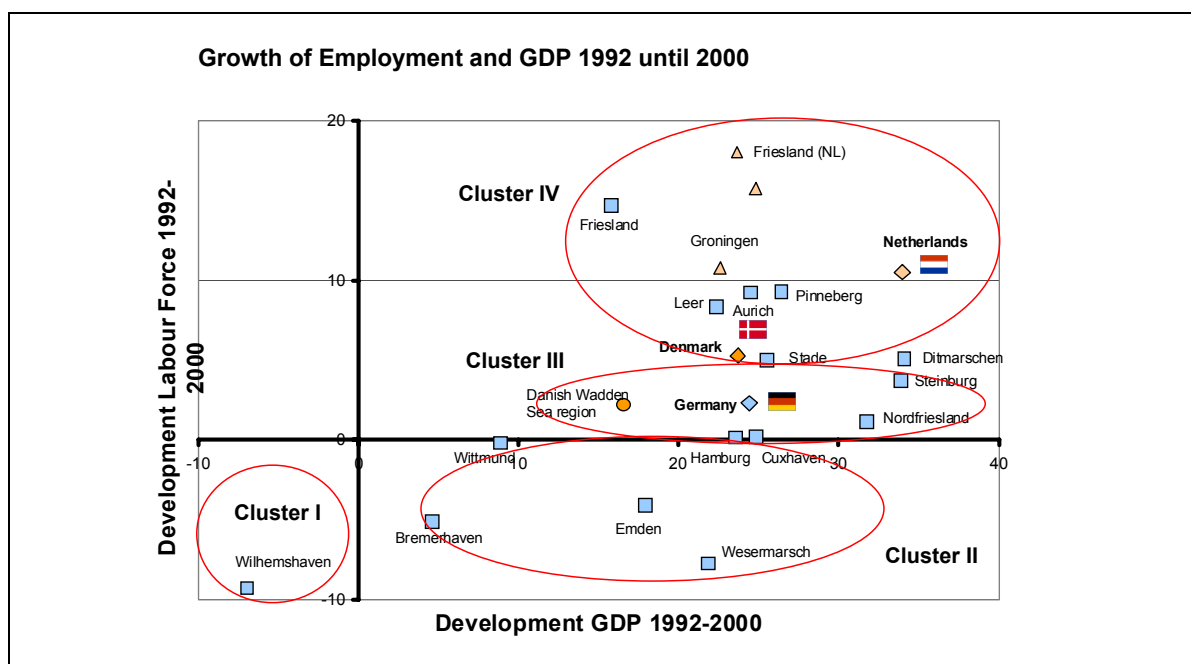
Growth of Employment and GDP 1992 until 2000

Development Labour Force 1992-2000

20

10

0

-10

-10

10

20

30

40

Cluster IV

Friesland (NL)

Friesland

Groningen

Netherlands

Leer

Aurich

Pinneberg

Denmark

Cluster III

Stade

Ditmarschen

Steinburg

Danish Wadden Sea region

Germany

Nordfriesland

Wittmund

Hamburg

Cuxhaven

Cluster I

Wilhemshaven

Bremerhaven

Emden

Wesermarsch

Cluster II

Development GDP 1992-2000